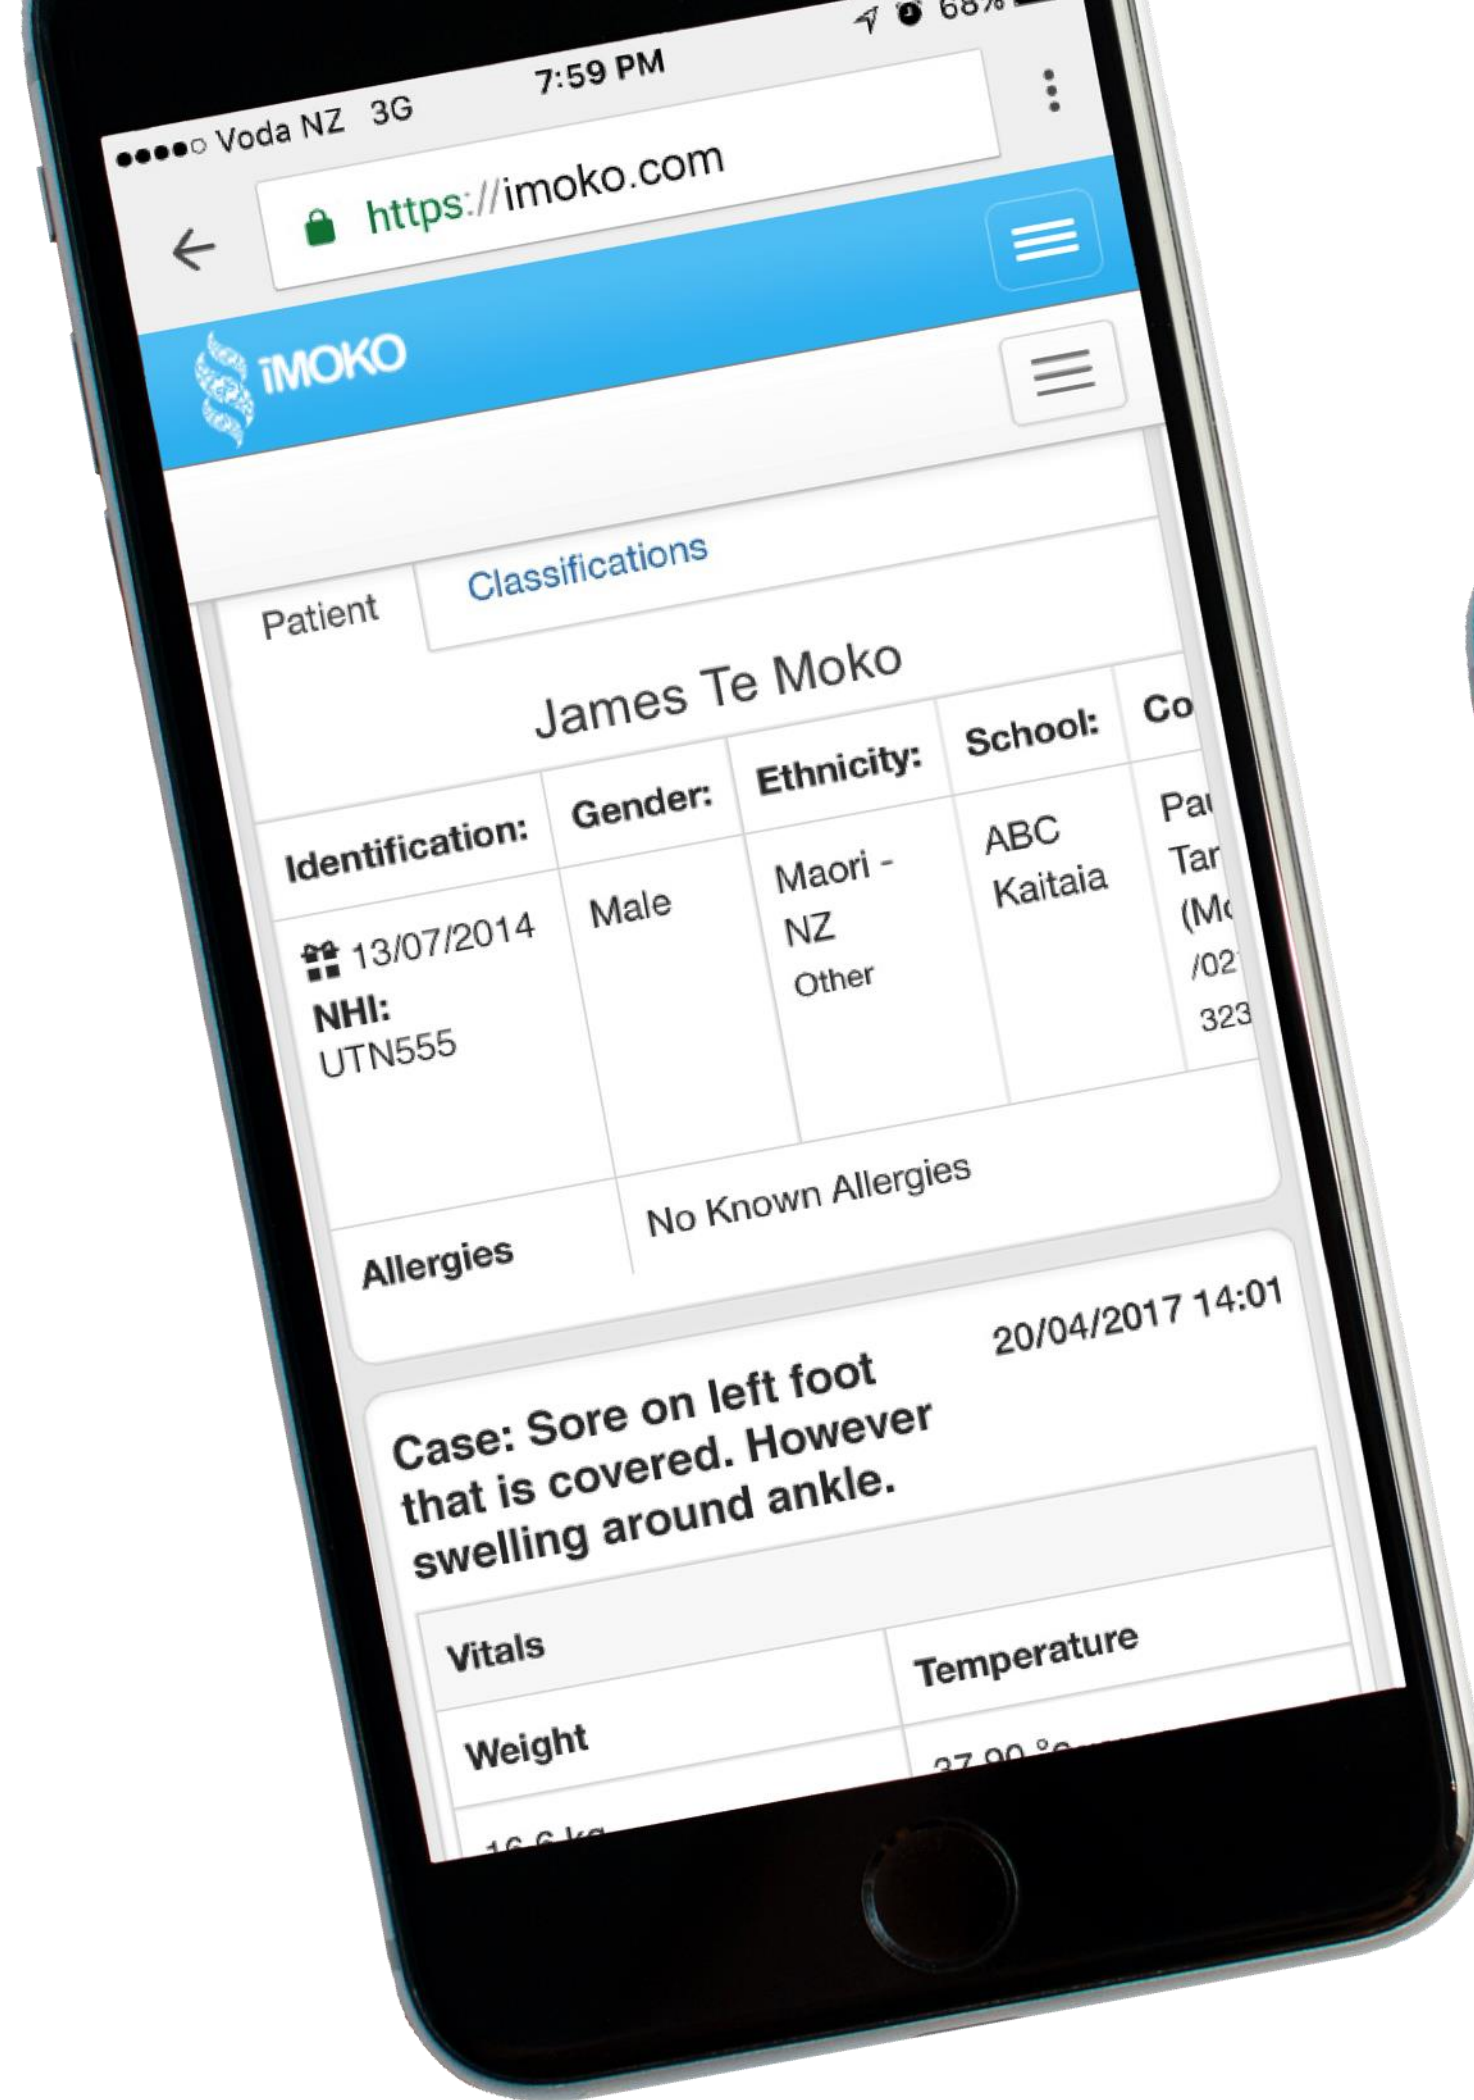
●●●●○ Voda NZ 3G 7:59 PM 68%

https://imoko.com

iMOKO

Patient Classifications

James Te Moko

| Identification: | Gender: | Ethnicity: | School: | Co |
|---|---|---|---|---|
| 13/07/2014 NHI: UTN555 | Male | Maori - NZ Other | ABC Kaitaia | Pa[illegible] Tar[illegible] (M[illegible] /02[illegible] 323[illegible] |

| Allergies | No Known Allergies |
|---|---|

Case: Sore on left foot that is covered. However swelling around ankle.

20/04/2017 14:01

| Vitals | Temperature |
|---|---|
| Weight | 37.00 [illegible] |
| 16.6 kg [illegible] | |